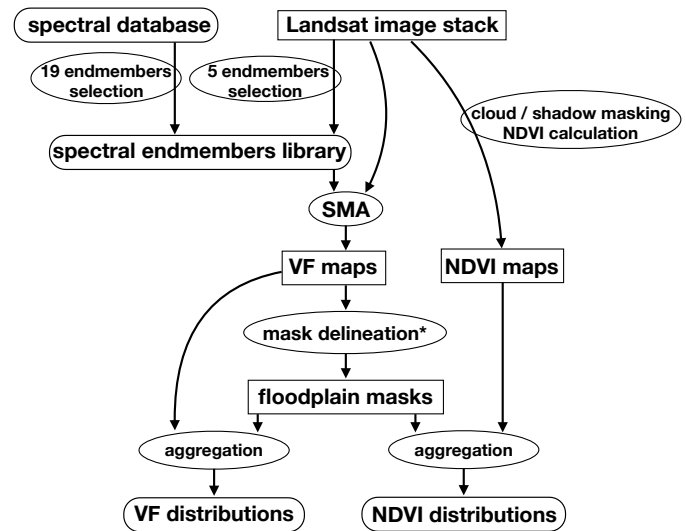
spectral database

Landsat image stack

19 endmembers selection

5 endmembers selection

cloud / shadow masking NDVI calculation

spectral endmembers library

SMA

VF maps

NDVI maps

mask delineation*

floodplain masks

aggregation

aggregation

VF distributions

NDVI distributions